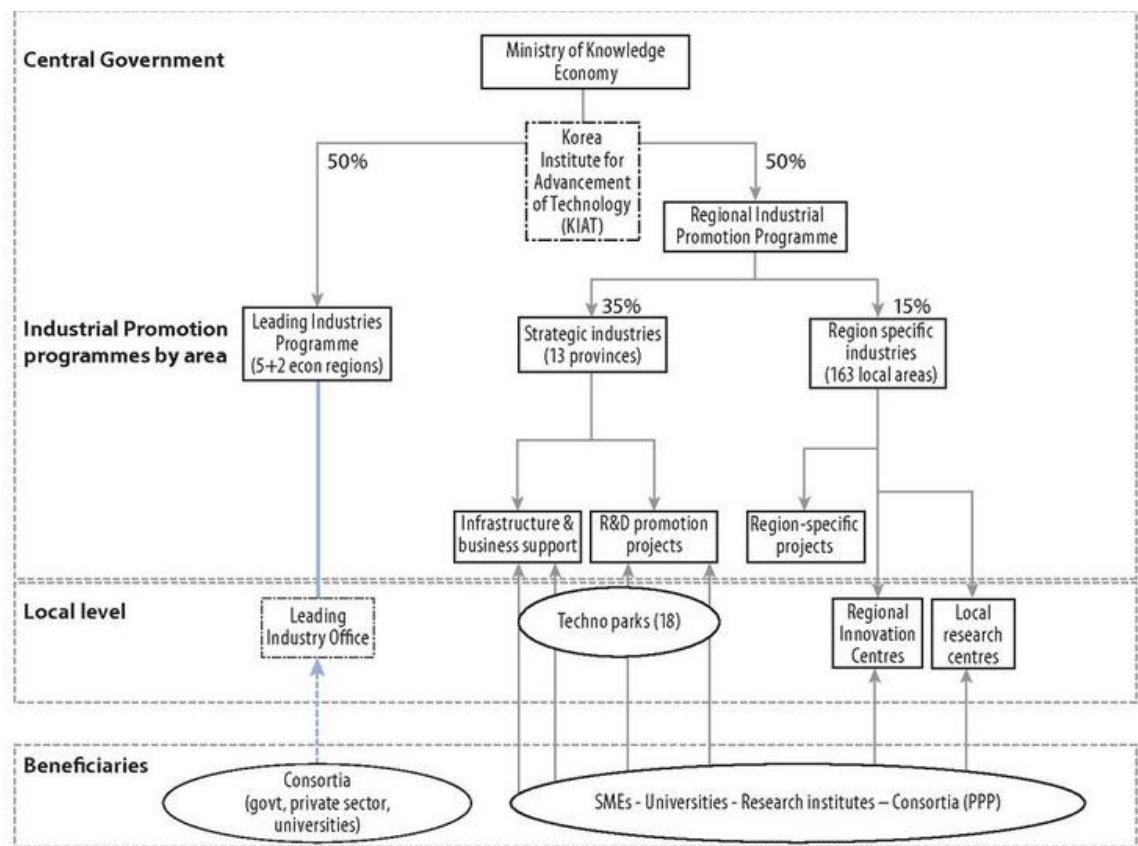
Central Government

Ministry of Knowledge Economy

Korea Institute for Advancement of Technology (KIAT)

50%

50%

Regional Industrial Promotion Programme

35%

15%

Industrial Promotion programmes by area

Leading Industries Programme (5+2 econ regions)

Strategic industries (13 provinces)

Region specific industries (163 local areas)

Infrastructure & business support

R&D promotion projects

Region-specific projects

Local level

Leading Industry Office

Techno parks (18)

Regional Innovation Centres

Local research centres

Beneficiaries

Consortia (govt, private sector, universities)

SMEs - Universities - Research institutes – Consortia (PPP)